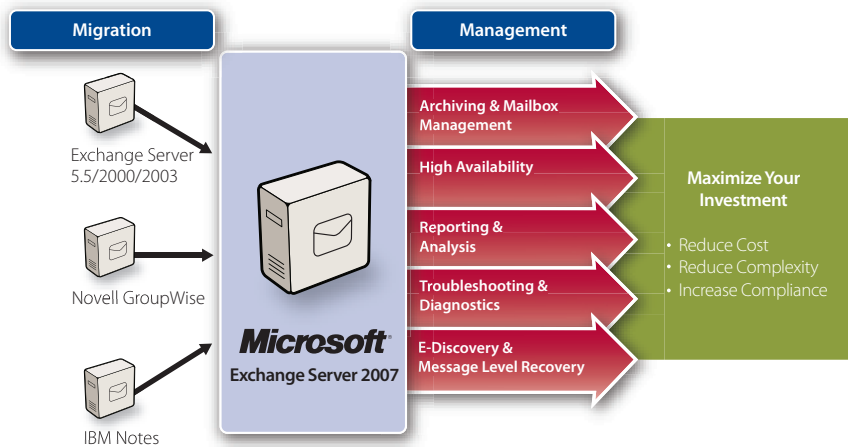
Migration

Management

Exchange Server 5.5/2000/2003

Novell GroupWise

IBM Notes

Microsoft®
Exchange Server 2007

Archiving & Mailbox Management

High Availability

Reporting & Analysis

Troubleshooting & Diagnostics

E-Discovery & Message Level Recovery

Maximize Your Investment

• Reduce Cost
• Reduce Complexity
• Increase Compliance